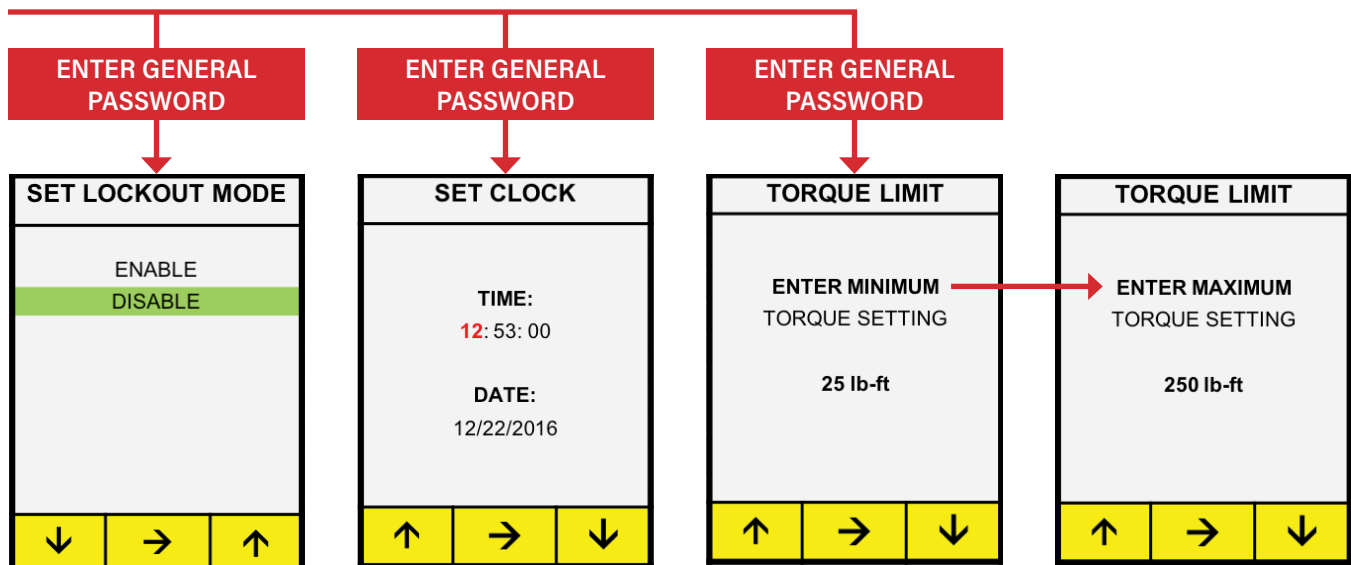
ENTER GENERAL PASSWORD

ENTER GENERAL PASSWORD

ENTER GENERAL PASSWORD

SET LOCKOUT MODE

ENABLE
DISABLE

↓ → ↑

SET CLOCK

TIME:
12: 53: 00

DATE:
12/22/2016

↑ → ↓

TORQUE LIMIT

ENTER MINIMUM
TORQUE SETTING

25 lb-ft

↑ → ↓

TORQUE LIMIT

ENTER MAXIMUM
TORQUE SETTING

250 lb-ft

↑ → ↓